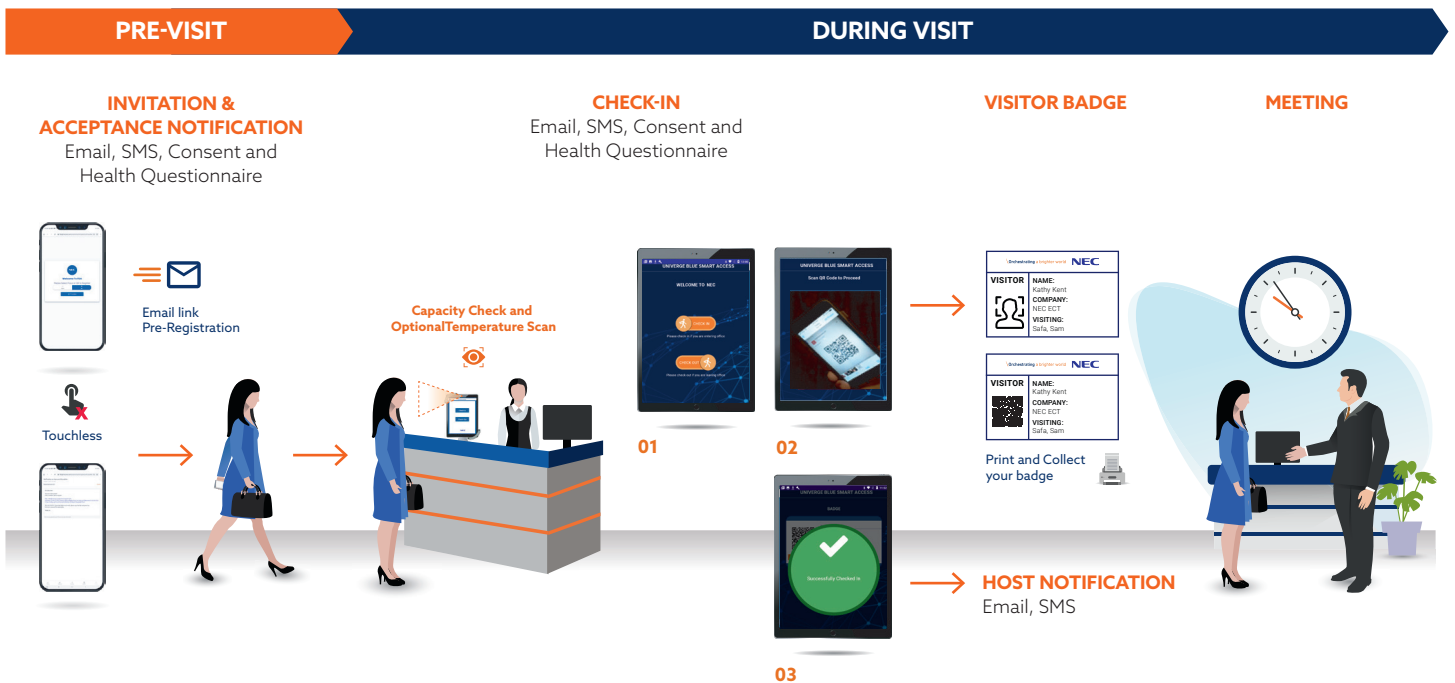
PRE-VISIT

DURING VISIT

INVITATION & ACCEPTANCE NOTIFICATION
Email, SMS, Consent and Health Questionnaire

Email link
Pre-Registration

Touchless

Capacity Check and OptionalTemperature Scan

CHECK-IN
Email, SMS, Consent and Health Questionnaire

UNIVERGE BLUE SMART ACCESS
WELCOME TO NEC
CHECK IN
CHECK OUT

01

UNIVERGE BLUE SMART ACCESS
Scan QR Code to Proceed

02

UNIVERGE BLUE SMART ACCESS
Successfully Checked In

03

VISITOR BADGE

\Orchestrating a brighter world NEC
VISITOR
NAME:
Kathy Kent
COMPANY:
NEC ECT
VISITING:
Safa, Sam

\Orchestrating a brighter world NEC
VISITOR
NAME:
Kathy Kent
COMPANY:
NEC ECT
VISITING:
Safa, Sam

Print and Collect your badge

MEETING

HOST NOTIFICATION
Email, SMS